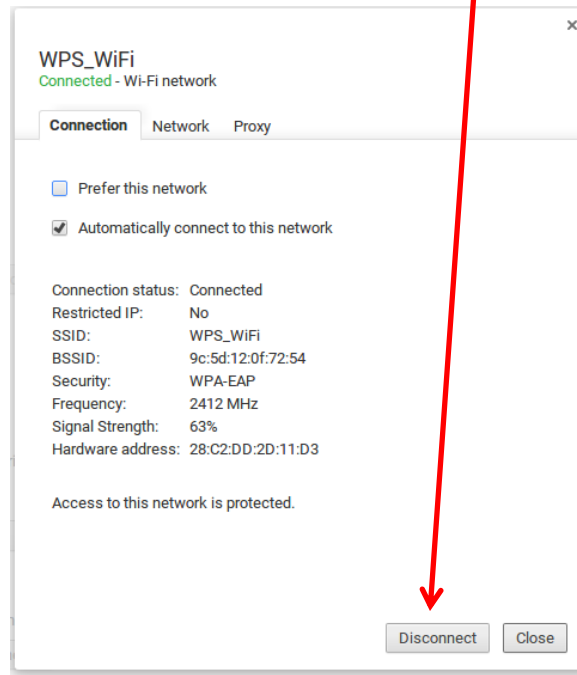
×

WPS_WiFi
Connected - Wi-Fi network

Connection Network Proxy

Prefer this network

Automatically connect to this network

| | |
|---|---|
| Connection status: | Connected |
| Restricted IP: | No |
| SSID: | WPS_WiFi |
| BSSID: | 9c:5d:12:0f:72:54 |
| Security: | WPA-EAP |
| Frequency: | 2412 MHz |
| Signal Strength: | 63% |
| Hardware address: | 28:C2:DD:2D:11:D3 |

Access to this network is protected.

Disconnect Close